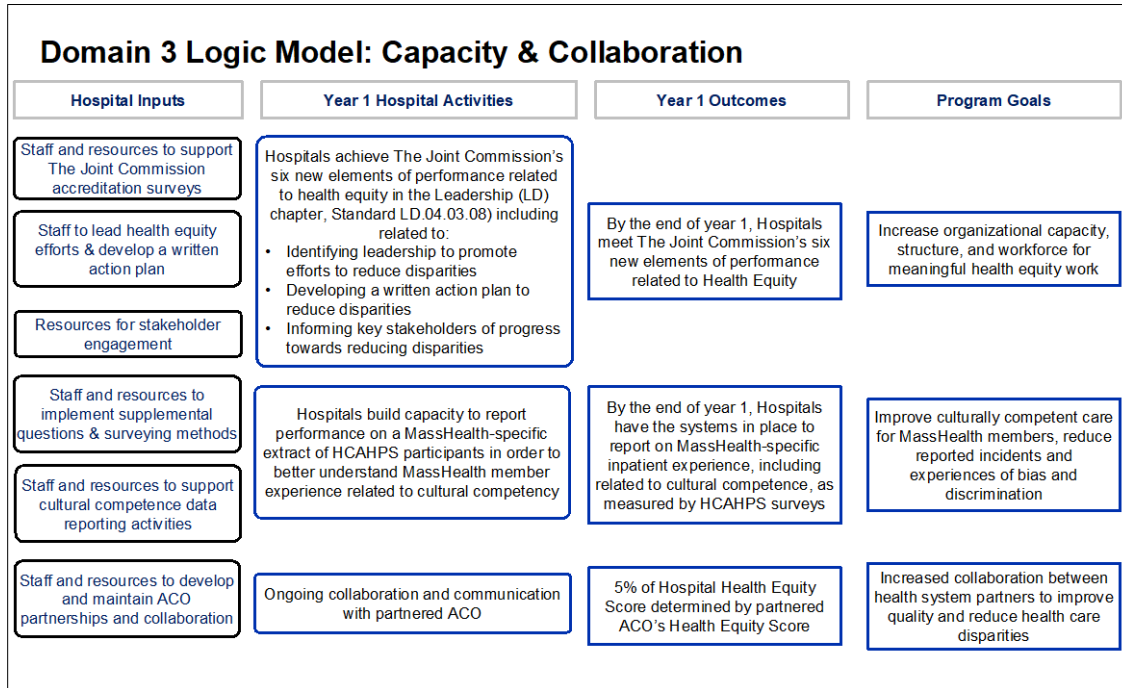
Domain 3 Logic Model: Capacity & Collaboration

Hospital Inputs

Year 1 Hospital Activities

Year 1 Outcomes

Program Goals

Staff and resources to support The Joint Commission accreditation surveys

Staff to lead health equity efforts & develop a written action plan

Resources for stakeholder engagement

Hospitals achieve The Joint Commission's six new elements of performance related to health equity in the Leadership (LD) chapter, Standard LD.04.03.08) including related to:
• Identifying leadership to promote efforts to reduce disparities
• Developing a written action plan to reduce disparities
• Informing key stakeholders of progress towards reducing disparities

By the end of year 1, Hospitals meet The Joint Commission's six new elements of performance related to Health Equity

Increase organizational capacity, structure, and workforce for meaningful health equity work

Staff and resources to implement supplemental questions & surveying methods

Staff and resources to support cultural competence data reporting activities

Hospitals build capacity to report performance on a MassHealth-specific extract of HCAHPS participants in order to better understand MassHealth member experience related to cultural competency

By the end of year 1, Hospitals have the systems in place to report on MassHealth-specific inpatient experience, including related to cultural competence, as measured by HCAHPS surveys

Improve culturally competent care for MassHealth members, reduce reported incidents and experiences of bias and discrimination

Staff and resources to develop and maintain ACO partnerships and collaboration

Ongoing collaboration and communication with partnered ACO

5% of Hospital Health Equity Score determined by partnered ACO's Health Equity Score

Increased collaboration between health system partners to improve quality and reduce health care disparities